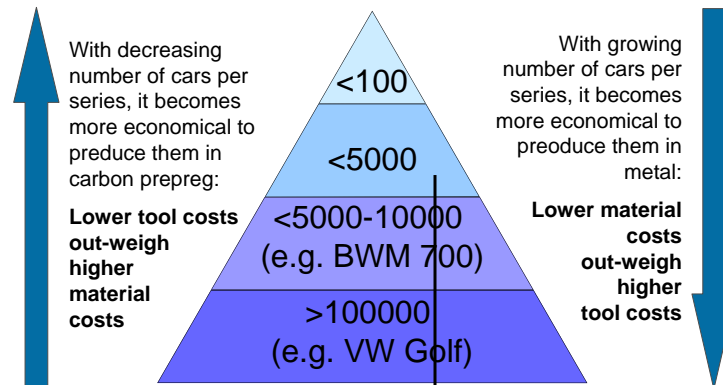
With decreasing number of cars per series, it becomes more economical to preduce them in carbon prepreg:

**Lower tool costs out-weigh higher material costs**

<100

<5000

<5000-10000
(e.g. BWM 700)

>100000
(e.g. VW Golf)

With growing number of cars per series, it becomes more economical to preoduce them in metal:

**Lower material costs out-weigh higher tool costs**